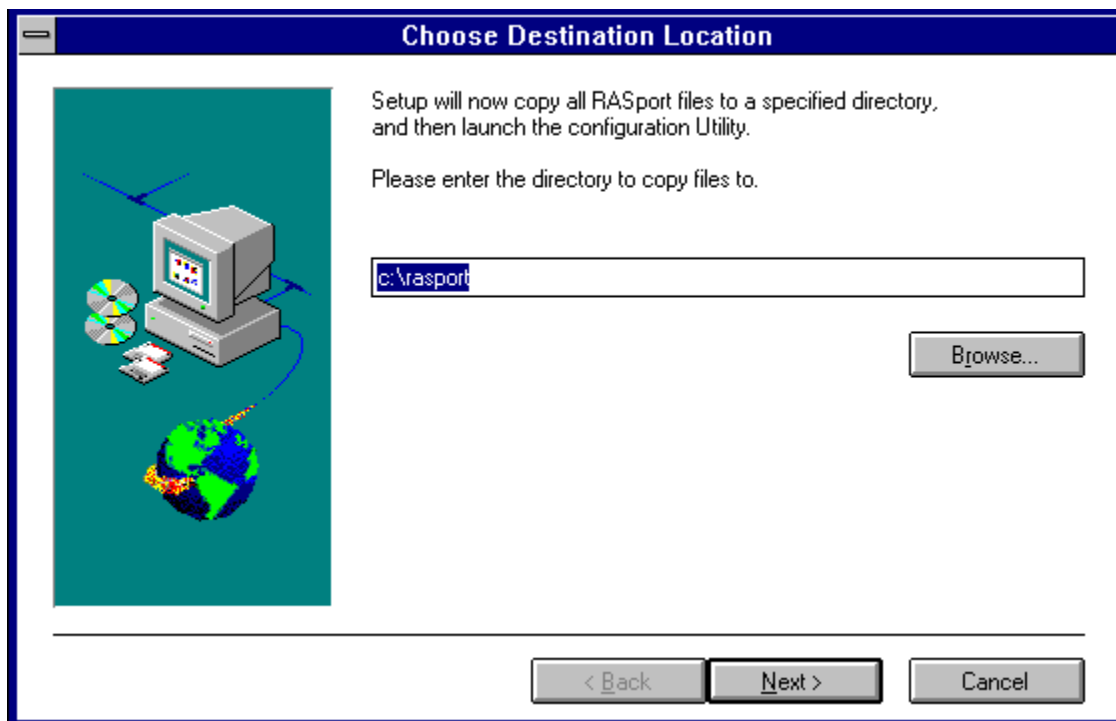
Choose Destination Location

Setup will now copy all RASport files to a specified directory, and then launch the configuration Utility.

Please enter the directory to copy files to.

c:\rasport

Browse...

< Back

Next >

Cancel